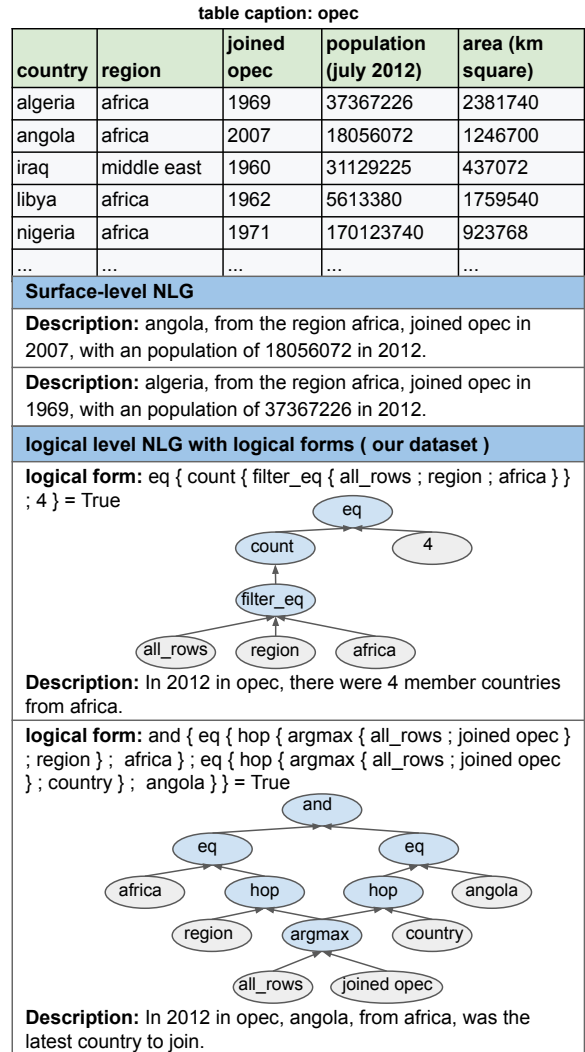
table caption: opec

| country | region | joined opec | population (july 2012) | area (km square) |
|---|---|---|---|---|
| algeria | africa | 1969 | 37367226 | 2381740 |
| angola | africa | 2007 | 18056072 | 1246700 |
| iraq | middle east | 1960 | 31129225 | 437072 |
| libya | africa | 1962 | 5613380 | 1759540 |
| nigeria | africa | 1971 | 170123740 | 923768 |
| ... | ... | ... | ... | ... |

Surface-level NLG

Description: angola, from the region africa, joined opec in 2007, with an population of 18056072 in 2012.

Description: algeria, from the region africa, joined opec in 1969, with an population of 37367226 in 2012.

logical level NLG with logical forms ( our dataset )

logical form: eq { count { filter_eq { all_rows ; region ; africa } } ; 4 } = True

eq
count
4
filter_eq
all_rows
region
africa

Description: In 2012 in opec, there were 4 member countries from africa.

logical form: and { eq { hop { argmax { all_rows ; joined opec } ; region } ; africa } ; eq { hop { argmax { all_rows ; joined opec } ; country } ; angola } } = True

and
eq
eq
africa
hop
hop
angola
region
argmax
country
all_rows
joined opec

Description: In 2012 in opec, angola, from africa, was the latest country to join.